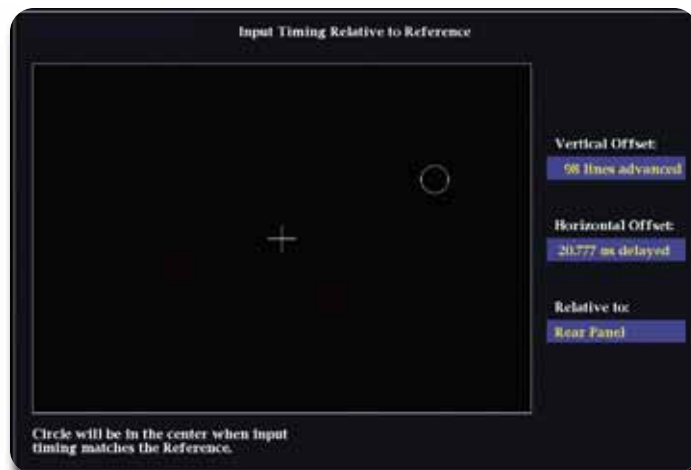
Input Timing Relative to Reference

Vertical Offset:
98 lines advanced

Horizontal Offset:
20.777 us delayed

Relative to:
Rear Panel

Circle will be in the center when input timing matches the Reference.